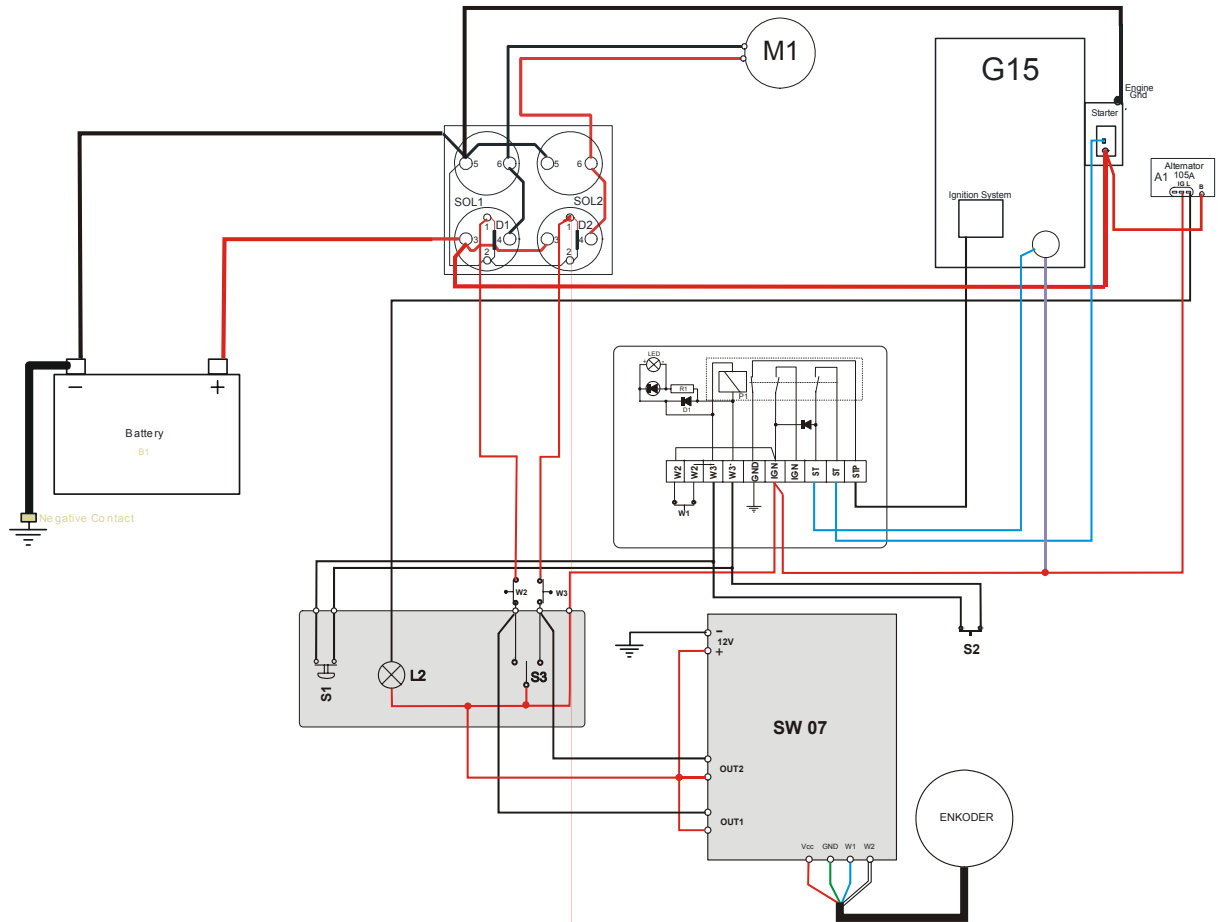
M1

G15

Engine Gnd

Starter

Alternator
A1 105A
IG L
B

Ignition System

5 6 5 6
SOL1 SOL2
1 D1 1 D2
3 4 3 4
2 2

Battery
B1
−
+

Negative Contact

LED
R1
D1
P1

W2 W2 W3 W3' GND IGN IGN ST ST STP

W1

W2
W3

S1
L2
S3

S2

−
12V
+

SW 07

OUT2

OUT1

Vcc GND W1 W2

ENKODER